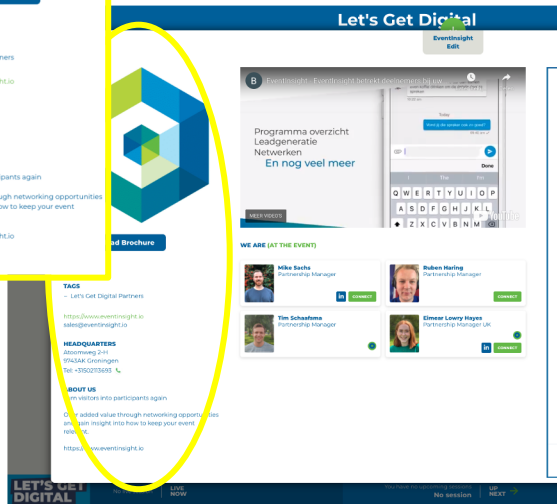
Let's Get Digital

EventInsight
Edit

rtners

ght.io

pants again

ugh networking opportunities
ow to keep your event

ht.io

ad Brochure

EventInsight - EventInsight betrekt deelnemers bij uw...

Today

Programma overzicht
Leadgeneratie
Netwerken
En nog veel meer

Done

Q W E R T Y U I O P
A S D F G H J K L
Z X C V B N M

MEER VIDEO'S

YouTube

WE ARE (AT THE EVENT)

Mike Sachs
Partnership Manager
in CONNECT

Ruben Haring
Partnership Manager
CONNECT

Tim Schaafsma
Partnership Manager

Eimear Lowry Hayes
Partnership Manager UK
in CONNECT

TAGS
- Let's Get Digital Partners

https://www.eventinsight.io
sales@eventinsight.io

HEADQUARTERS
Atoomweg 2-H
9743AK Groningen
Tel: +31502113693

ABOUT US
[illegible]rm visitors into participants again

O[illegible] added value through networking opportunities and gain insight into how to keep your event relevant.

https://www.eventinsight.io

LET'S GET
DIGITAL

No session
LIVE
NOW

You have no upcoming sessions
No session
UP
NEXT